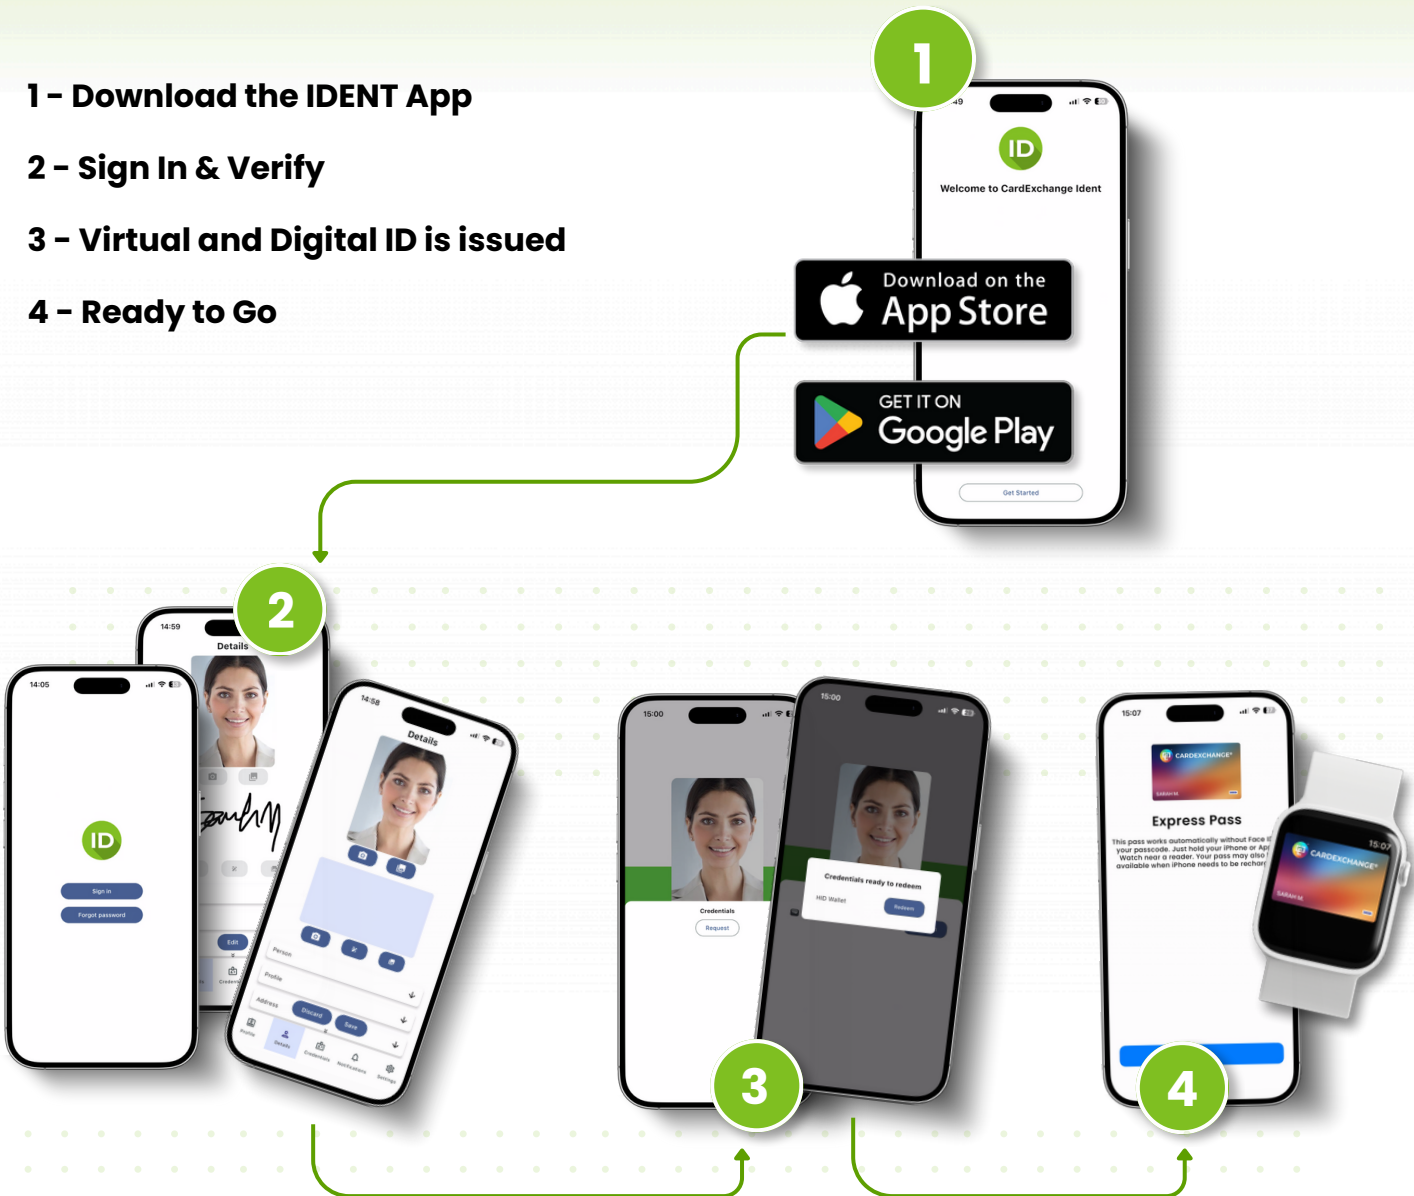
1 - Download the IDENT App

2 - Sign In & Verify

3 - Virtual and Digital ID is issued

4 - Ready to Go

1

ID

Welcome to CardExchange Ident

Download on the App Store

GET IT ON Google Play

Get Started

2

14:05

ID

Sign in

Forgot password

14:59

Details

Edit

14:58

Details

Person

Profile

Address

Discard

Save

Details

Credentials

Notifications

Settings

15:00

Credentials

Request

15:00

Credentials ready to redeem

HID Wallet

Redeem

3

15:07

CARDEXCHANGE

Express Pass

This pass works automatically without Face ID or your passcode. Just hold your iPhone or Apple Watch near a reader. Your pass may also be available when iPhone needs to be recharged.

15:07

CARDEXCHANGE

4